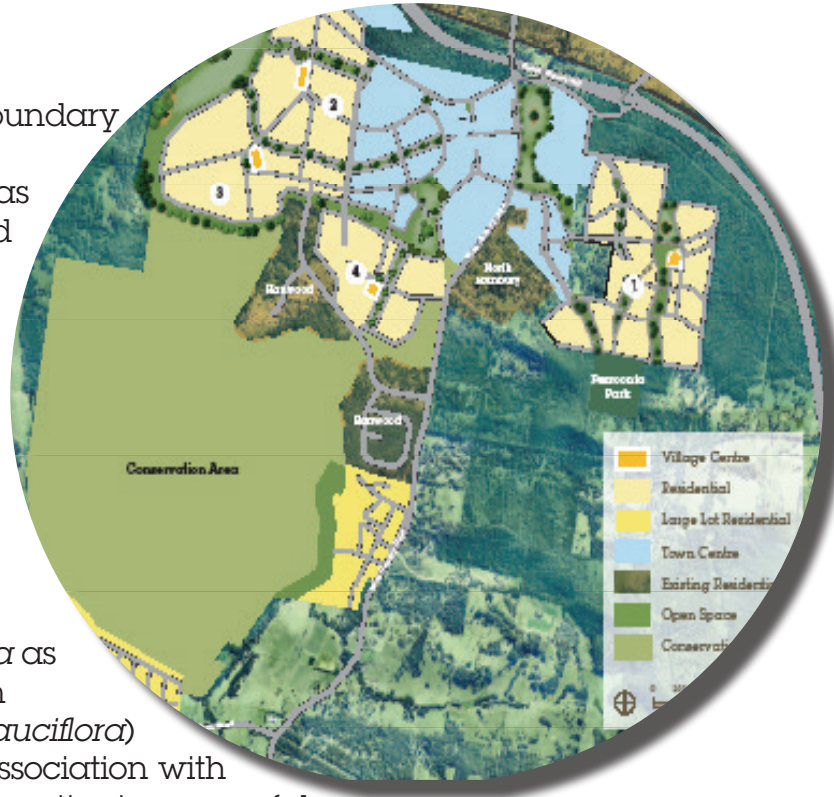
oundary

as
d

a as
n
auciflora)
ssociation with

2
3
4
1
Ranwood
North
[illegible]
Pearronda
Park
Ranwood
Conservation Area

Village Centre
Residential
Large Lot Residential
Town Centre
Existing Residentia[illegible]
Open Space
Conservati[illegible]